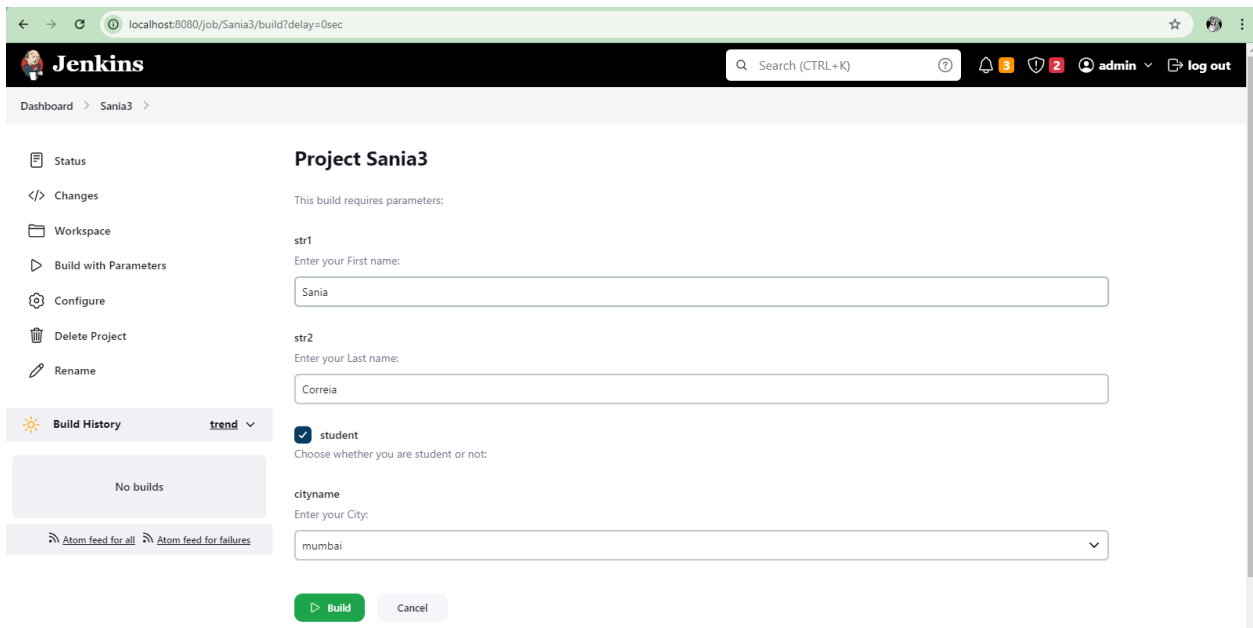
localhost:8080/job/Sania3/build?delay=0sec

Jenkins

Search (CTRL+K)

3 2 admin log out

Dashboard > Sania3 >

Status
Changes
Workspace
Build with Parameters
Configure
Delete Project
Rename

Build History trend

No builds

Atom feed for all Atom feed for failures

Project Sania3

This build requires parameters:

str1
Enter your First name:
Sania

str2
Enter your Last name:
Correia

student
Choose whether you are student or not:

cityname
Enter your City:
mumbai

Build Cancel